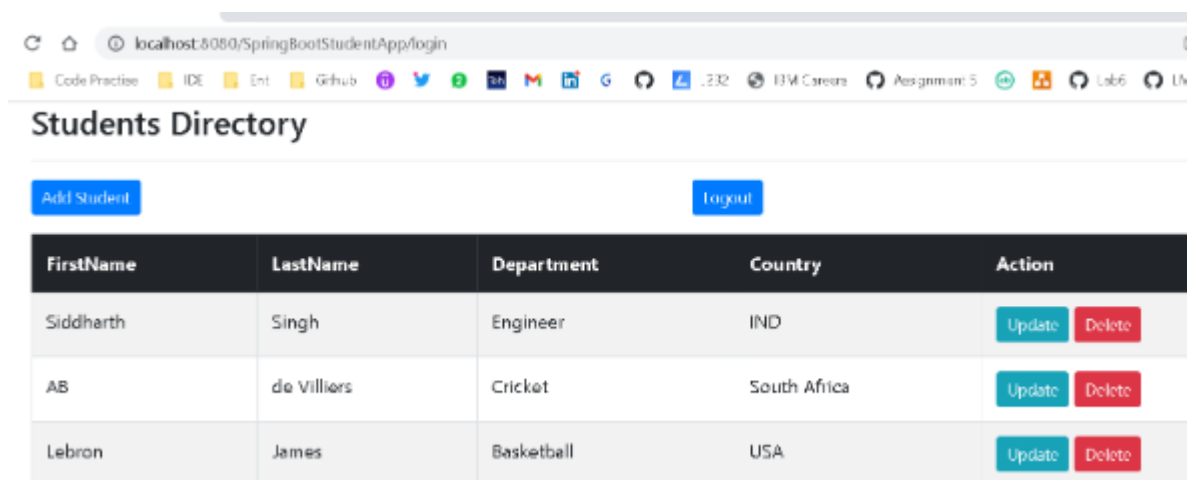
localhost:8080/SpringBootStudentApp/login

Code Practise IDE Ent Github M G 232 IBM Careers Assignment 5 Lab6 LM

Students Directory

Add Student

Logout

| FirstName | LastName | Department | Country | Action |
|---|---|---|---|---|
| Siddharth | Singh | Engineer | IND | Update Delete |
| AB | de Villiers | Cricket | South Africa | Update Delete |
| Lebron | James | Basketball | USA | Update Delete |